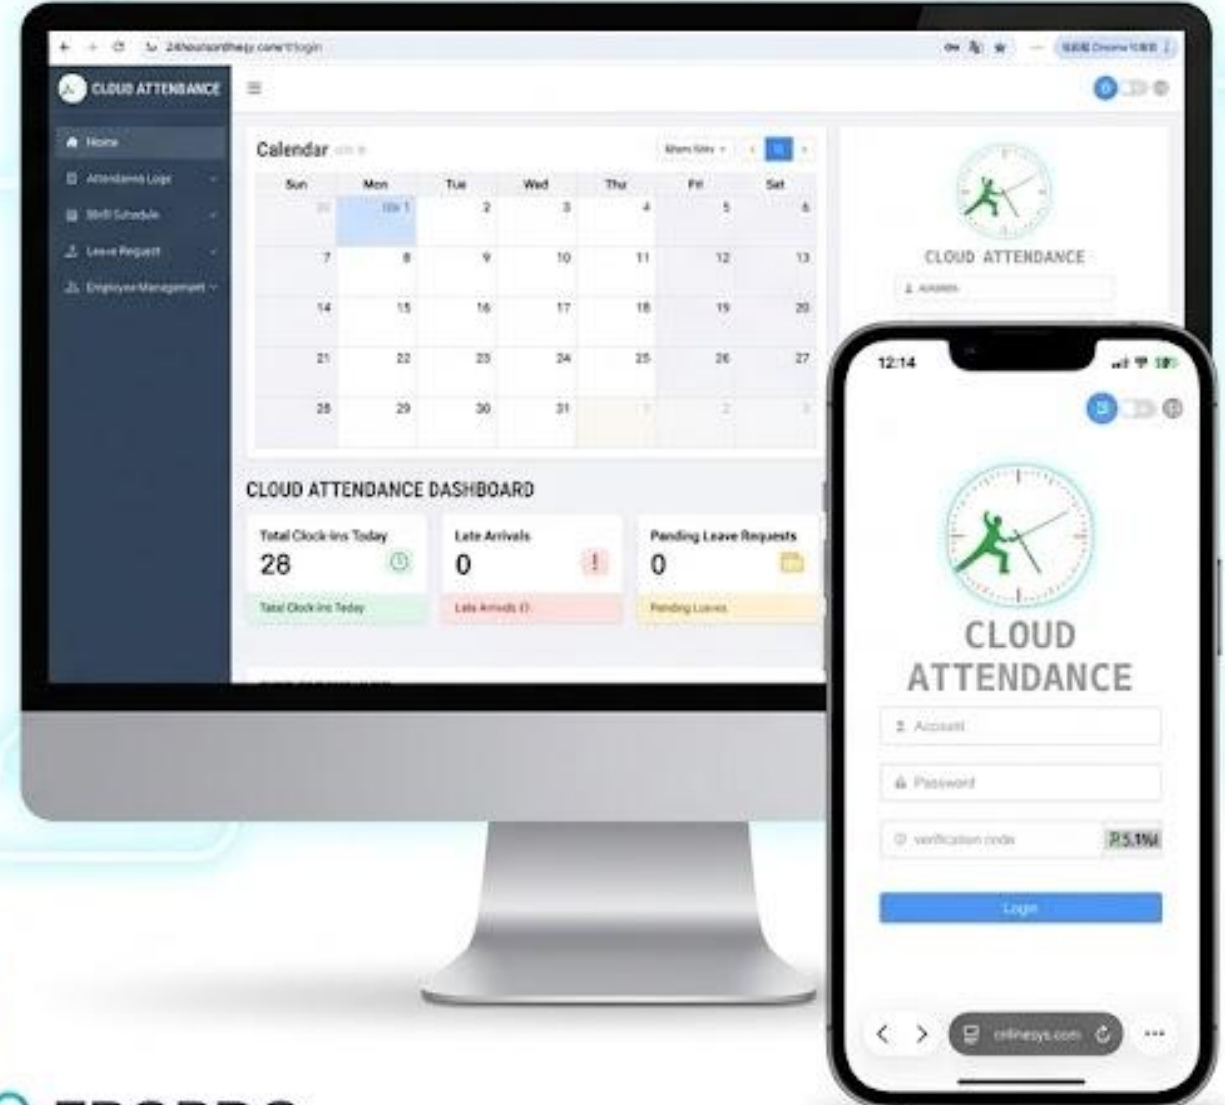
24hoursonthesys.com/#/login

CLOUD ATTENDANCE

Home
Attendance Logs
Shift Schedule
Leave Request
Employee Management

Calendar

Sun | Mon | Tue | Wed | Thu | Fri | Sat
30 | Oct 1 | 2 | 3 | 4 | 5 | 6
7 | 8 | 9 | 10 | 11 | 12 | 13
14 | 15 | 16 | 17 | 18 | 19 | 20
21 | 22 | 23 | 24 | 25 | 26 | 27
28 | 29 | 30 | 31 | 1 | 2 | 3

CLOUD ATTENDANCE DASHBOARD

Total Clock-ins Today
28
Total Clock-ins Today

Late Arrivals
0
Late Arrivals

Pending Leave Requests
0
Pending Leaves

CLOUD ATTENDANCE
Account

12:14

CLOUD ATTENDANCE

Account
Password
verification code
P5.1%I
Login

onlinesys.com